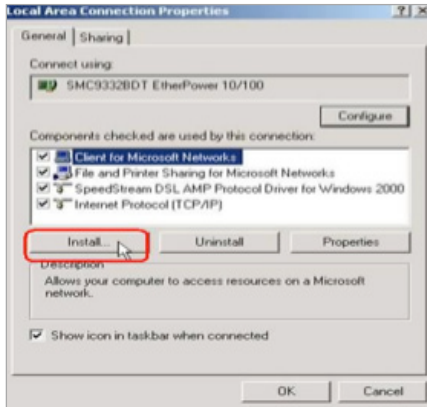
Local Area Connection Properties

?
X

General
Sharing

Connect using:

SMC9332BDT EtherPower 10/100

Configure

Components checked are used by this connection:

Client for Microsoft Networks
File and Printer Sharing for Microsoft Networks
SpeedStream DSL AMP Protocol Driver for Windows 2000
Internet Protocol (TCP/IP)

Install...
Uninstall
Properties

Description

Allows your computer to access resources on a Microsoft network.

Show icon in taskbar when connected

OK
Cancel